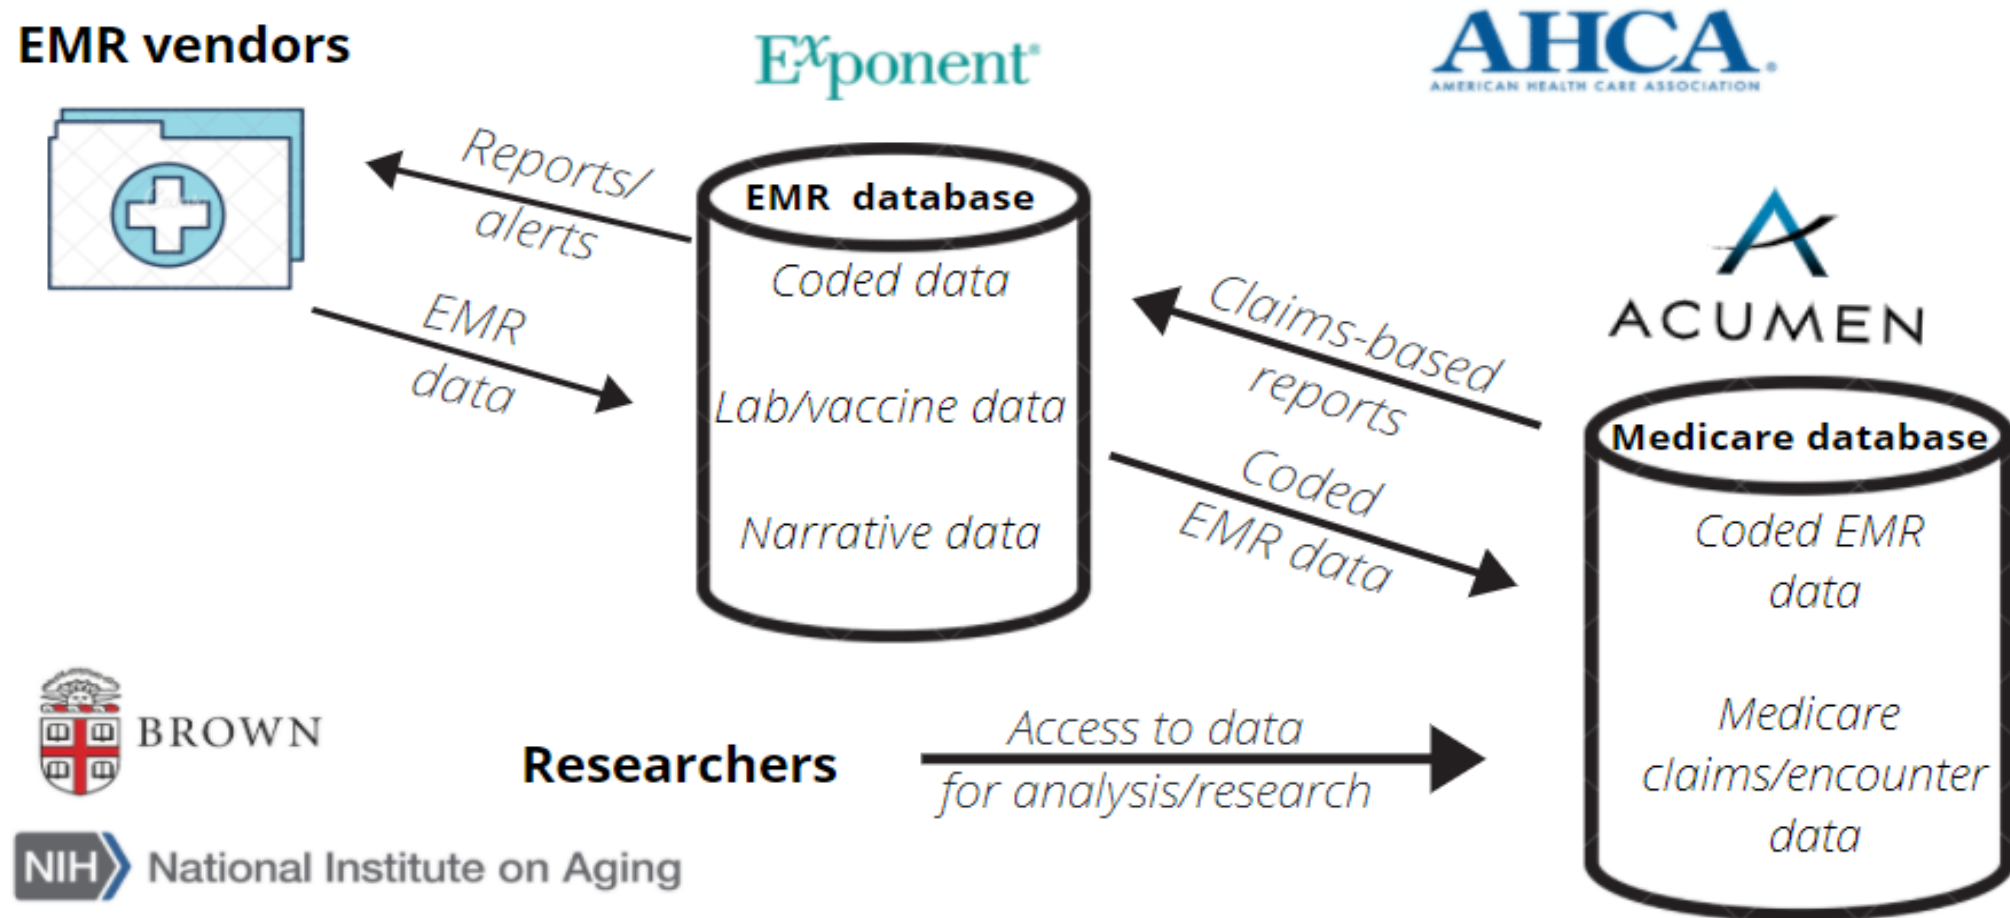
EMR vendors

Exponent

AHCA.
AMERICAN HEALTH CARE ASSOCIATION

Reports/ alerts

EMR data

EMR database
Coded data
Lab/vaccine data
Narrative data

Claims-based reports

Coded EMR data

ACUMEN

Medicare database
Coded EMR data
Medicare claims/encounter data

BROWN

Researchers

Access to data for analysis/research

NIH National Institute on Aging